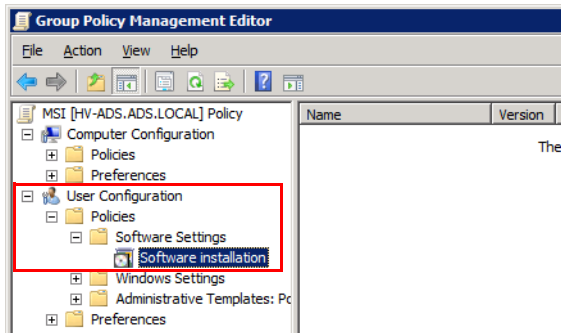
Group Policy Management Editor

File Action View Help

MSI [HV-ADS.ADS.LOCAL] Policy
Computer Configuration
Policies
Preferences
User Configuration
Policies
Software Settings
Software installation
Windows Settings
Administrative Templates: Po
Preferences

| Name | Version |
|---|---|

The